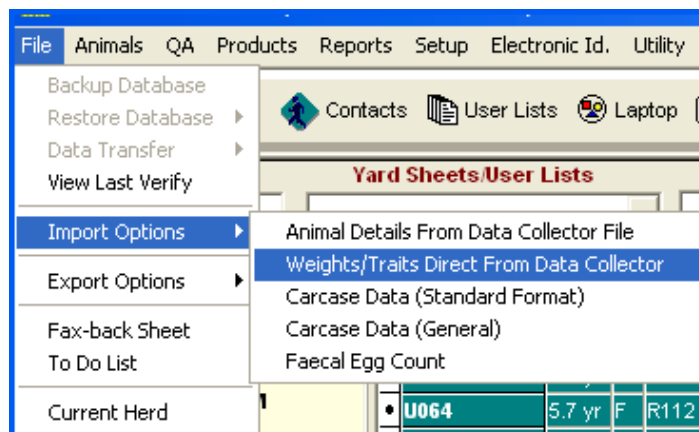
File Animals QA Products Reports Setup Electronic Id. Utility

Backup Database
Restore Database
Data Transfer
View Last Verify

Import Options

Export Options

Fax-back Sheet
To Do List

Current Herd

Contacts User Lists Laptop

Yard Sheets/User Lists

Animal Details From Data Collector File
Weights/Traits Direct From Data Collector
Carcase Data (Standard Format)
Carcase Data (General)
Faecal Egg Count

U064 5.7 yr F R112